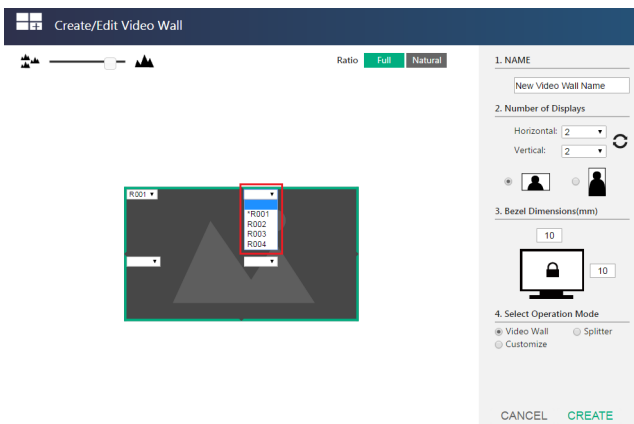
Create/Edit Video Wall

Ratio Full Natural

R001

*R001
R002
R003
R004

1. NAME
New Video Wall Name
2. Number of Displays
Horizontal: 2
Vertical: 2
3. Bezel Dimensions(mm)
10
10
4. Select Operation Mode
Video Wall
Splitter
Customize

CANCEL CREATE